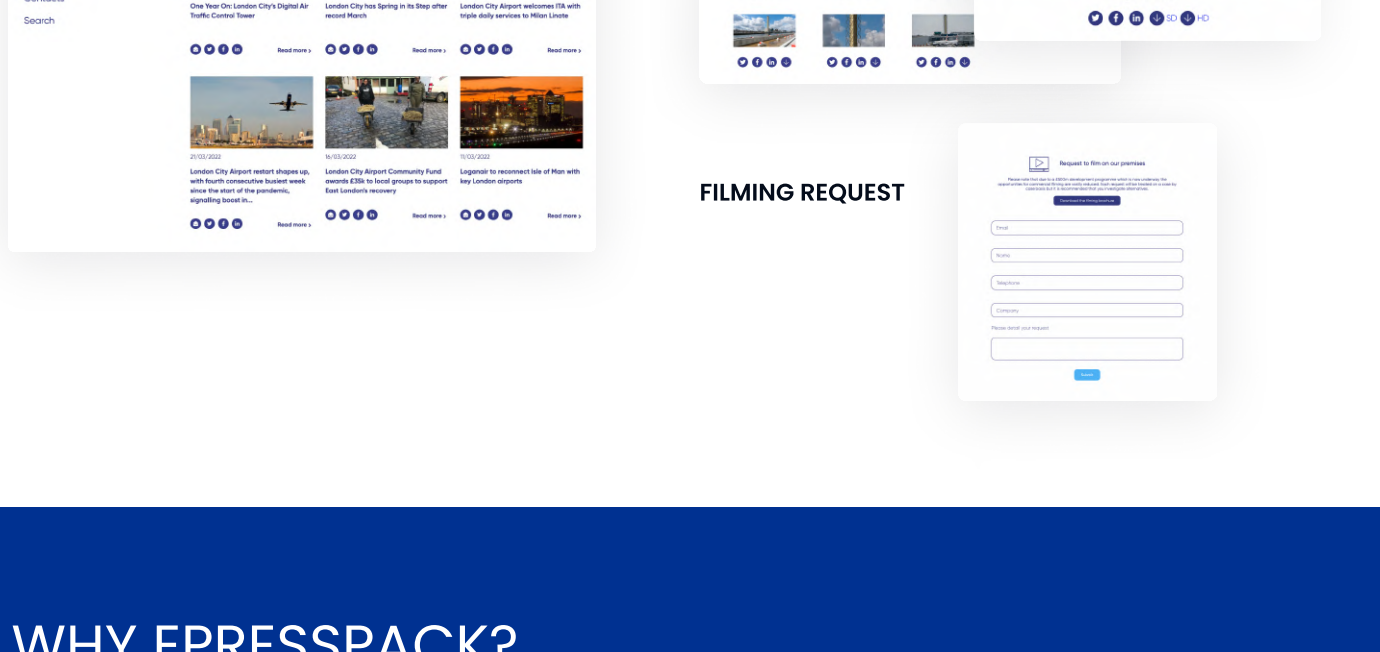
Search

One Year On: London City's Digital Air Traffic Control Tower

Read more ›

London City has Spring in its Step after record March

Read more ›

London City Airport welcomes ITA with triple daily services to Milan Linate

Read more ›

21/03/2022

London City Airport restart shapes up, with fourth consecutive busiest week since the start of the pandemic, signalling boost in...

Read more ›

16/03/2022

London City Airport Community Fund awards £35k to local groups to support East London's recovery

Read more ›

11/03/2022

Loganair to reconnect Isle of Man with key London airports

Read more ›

SD HD

FILMING REQUEST

Request to film on our premises

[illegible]

Download the filming brochure

Email

Name

Telephone

Company

Please detail your request

Submit

WHY EPRESSPACK?